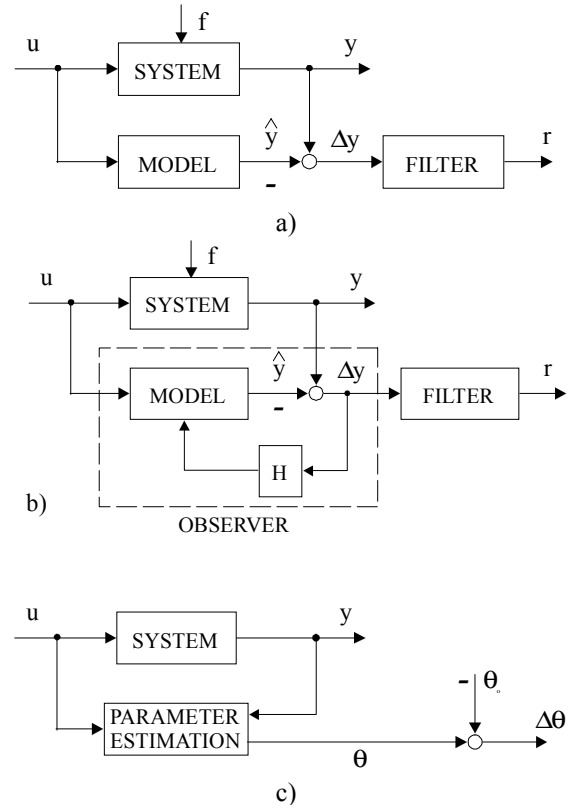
f

u

SYSTEM

y

$\hat{y}$

$\Delta y$

MODEL

-

FILTER

r

a)

f

u

SYSTEM

y

$\hat{y}$

$\Delta y$

MODEL

-

FILTER

r

H

b)

OBSERVER

u

SYSTEM

y

-

$\theta_0$

PARAMETER ESTIMATION

$\Delta\theta$

$\theta$

c)